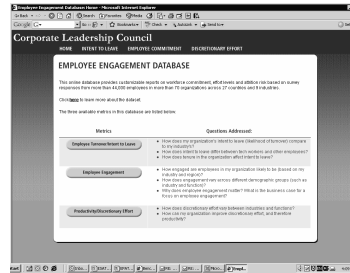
Employee Engagement Database Home - Microsoft Internet Explorer

Back Search Favorites Media

Google Go Bookmarks Check AutoLink Send to

Corporate Leadership Council

HOME INTENT TO LEAVE EMPLOYEE COMMITMENT DISCRETIONARY EFFORT

EMPLOYEE ENGAGEMENT DATABASE

This online database provides customizable reports on workforce commitment, effort levels and attrition risk based on survey responses from more than 40,000 employees in more than 70 organizations across 27 countries and 8 industries.

Click here to learn more about the dataset.

The three available metrics in this database are listed below:

| Metrics | Questions Addressed: |
|---|---|
| Employee Turnover/Intent to Leave | How does my organization's intent to leave (likelihood of turnover) compare to my industry? How does intent to leave differ between tech workers and other employees? How does tenure in the organization affect intent to leave? |
| Employee Engagement | How engaged are employees in my organization likely to be (based on my industry and location)? How does engagement vary across different demographic groups (such as industry and function)? Why does employee engagement matter? What is the business case for a focus on employee engagement? |
| Productivity/Discretionary Effort | How does discretionary effort vary between industries and functions? How can my organization improve discretionary effort, and therefore productivity? |

Start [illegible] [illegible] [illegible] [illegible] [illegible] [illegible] Empl... 9:09